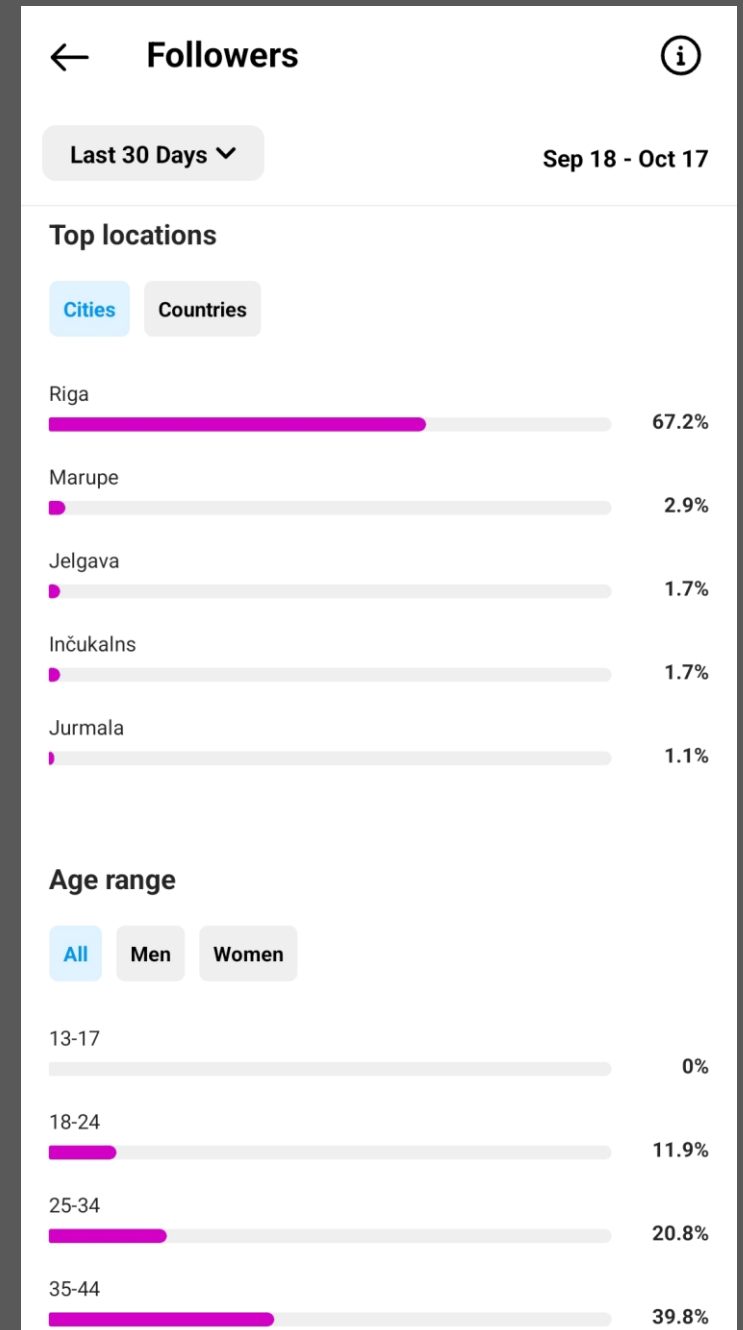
Followers

Last 30 Days

Sep 18 - Oct 17

Top locations

Cities Countries

Riga 67.2%

Marupe 2.9%

Jelgava 1.7%

Inčukalns 1.7%

Jurmala 1.1%

Age range

All Men Women

13-17 0%

18-24 11.9%

25-34 20.8%

35-44 39.8%